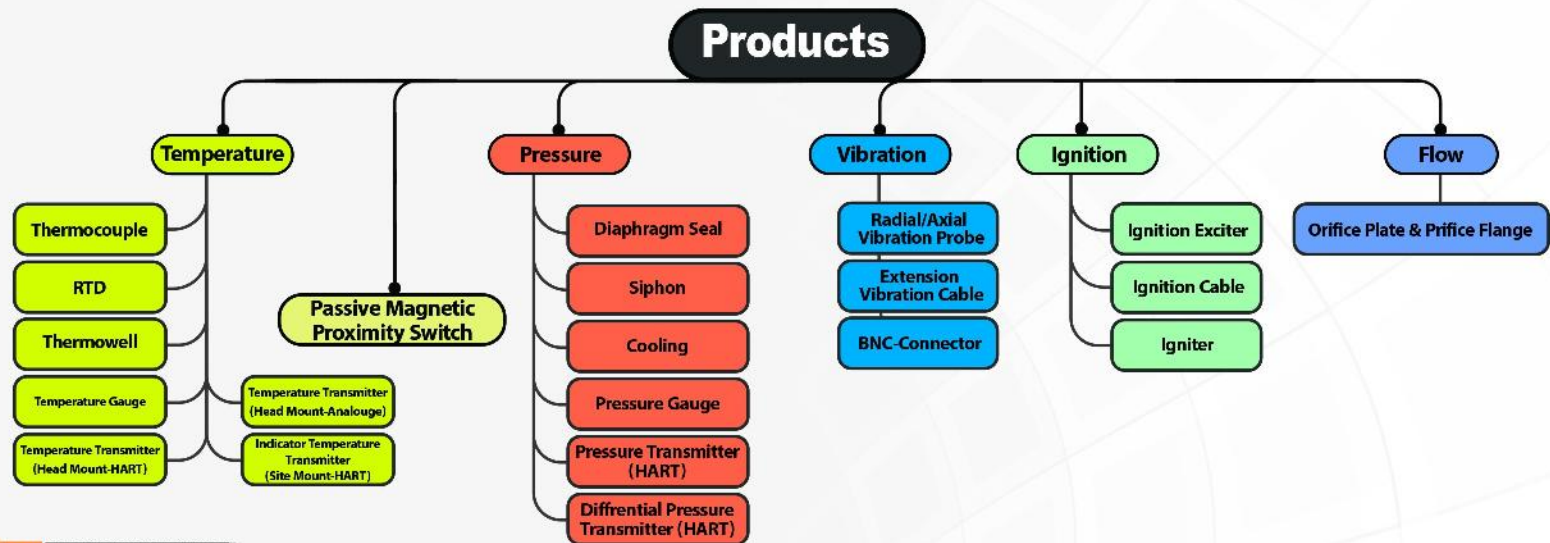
Products

Temperature

Thermocouple

RTD

Thermowell

Temperature Gauge

Temperature Transmitter (Head Mount-HART)

Temperature Transmitter (Head Mount-Analouge)

Indicator Temperature Transmitter (Site Mount-HART)

Passive Magnetic Proximity Switch

Pressure

Diaphragm Seal

Siphon

Cooling

Pressure Gauge

Pressure Transmitter (HART)

Diffrential Pressure Transmitter (HART)

Vibration

Radial/Axial Vibration Probe

Extension Vibration Cable

BNC-Connector

Ignition

Ignition Exciter

Ignition Cable

Igniter

Flow

Orifice Plate & Prifice Flange